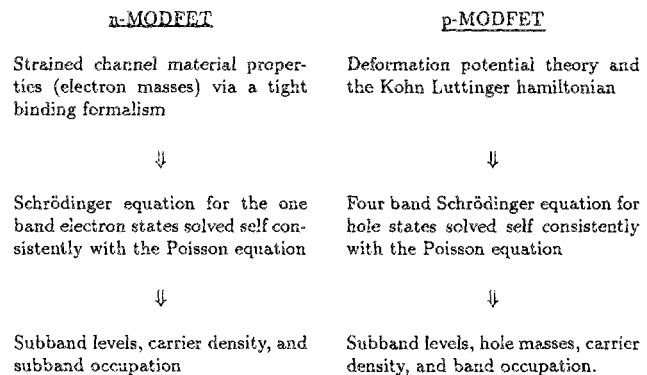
n-MODFET

Strained channel material properties (electron masses) via a tight binding formalism

⇓

Schrödinger equation for the one band electron states solved self consistently with the Poisson equation

⇓

Subband levels, carrier density, and subband occupation

p-MODFET

Deformation potential theory and the Kohn Luttinger hamiltonian

⇓

Four band Schrödinger equation for hole states solved self consistently with the Poisson equation

⇓

Subband levels, hole masses, carrier density, and band occupation.